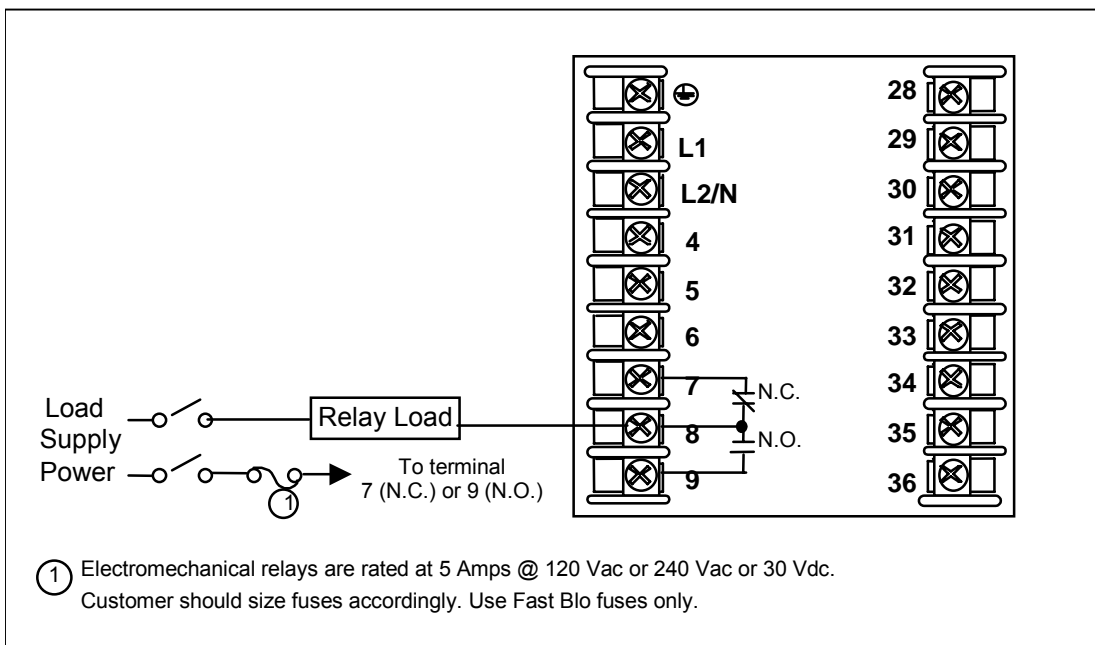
⊕
L1
L2/N
4
5
6
7
8
9

28
29
30
31
32
33
34
35
36

N.C.
N.O.

Load Supply Power

Relay Load

To terminal 7 (N.C.) or 9 (N.O.)

1

1 Electromechanical relays are rated at 5 Amps @ 120 Vac or 240 Vac or 30 Vdc. Customer should size fuses accordingly. Use Fast Blo fuses only.